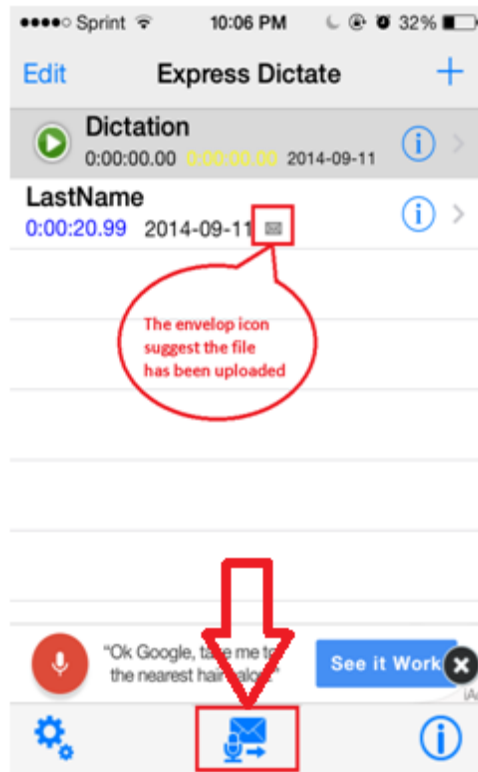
●●●●○ Sprint 10:06 PM 32%

Edit Express Dictate +

Dictation
0:00:00.00 0:00:00.00 2014-09-11

LastName
0:00:20.99 2014-09-11

The envelop icon suggest the file has been uploaded

"Ok Google, ta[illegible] me t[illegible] the nearest hair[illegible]alo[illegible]"

See it Work

iA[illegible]